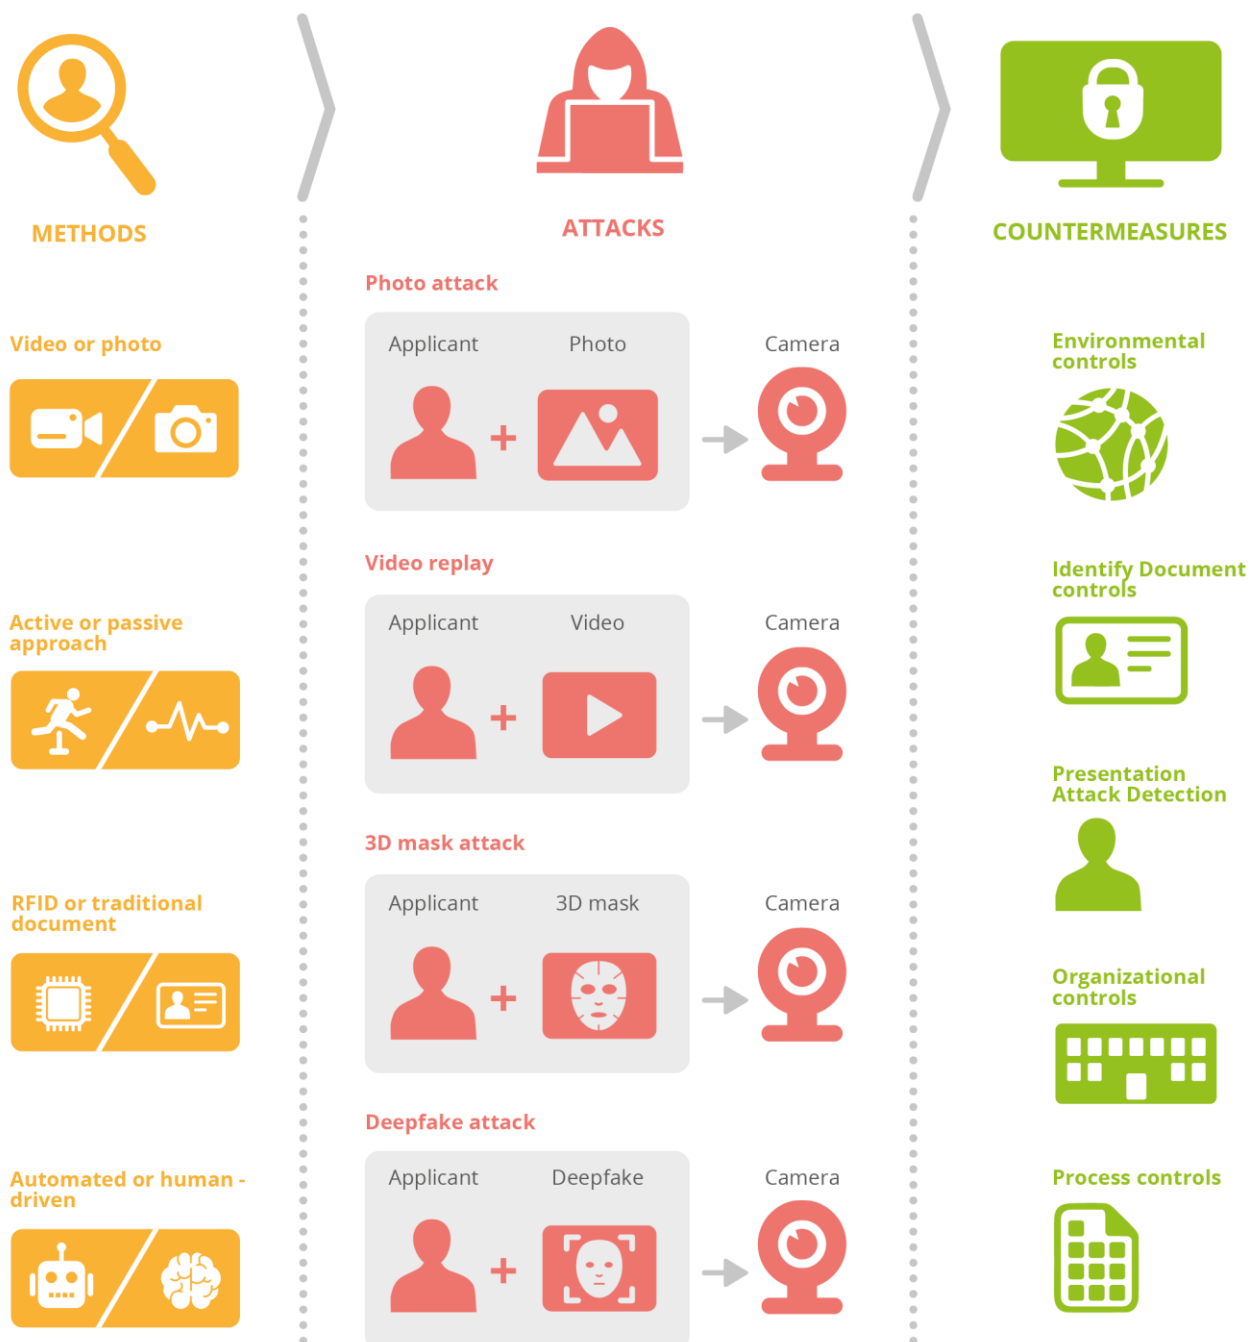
METHODS

Video or photo

Active or passive approach

RFID or traditional document

Automated or human - driven

ATTACKS

Photo attack

Applicant Photo Camera

Video replay

Applicant Video Camera

3D mask attack

Applicant 3D mask Camera

Deepfake attack

Applicant Deepfake Camera

COUNTERMEASURES

Environmental controls

Identify Document controls

Presentation Attack Detection

Organizational controls

Process controls